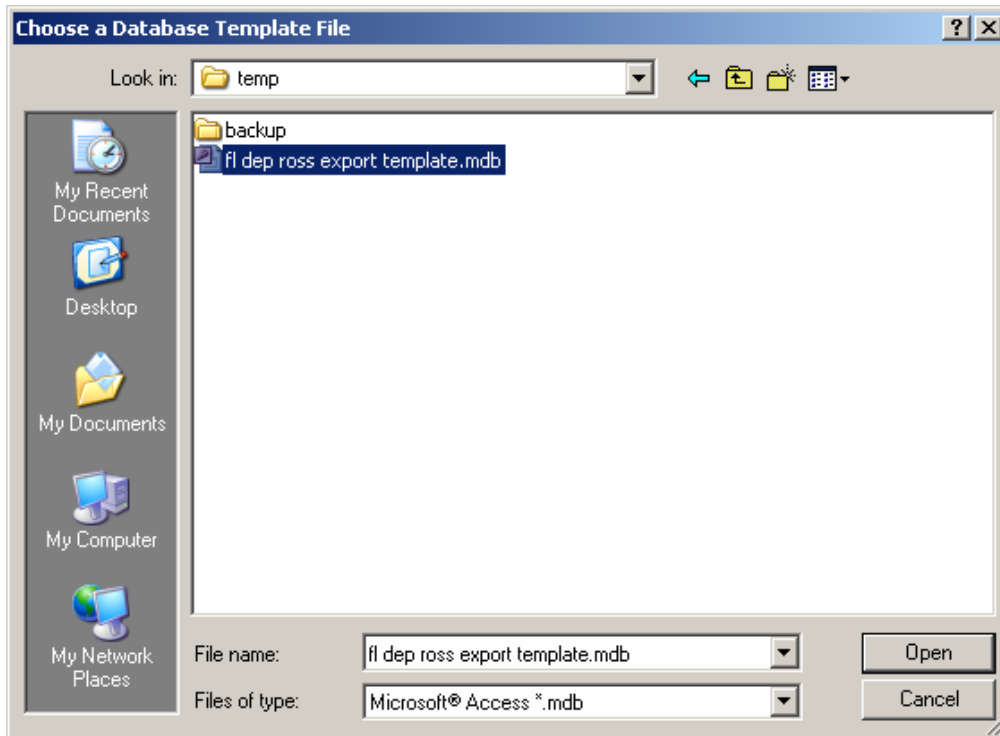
Choose a Database Template File

?

Look in: temp

My Recent Documents

Desktop

My Documents

My Computer

My Network Places

backup

fl dep ross export template.mdb

File name: fl dep ross export template.mdb

Files of type: Microsoft® Access *.mdb

Open

Cancel